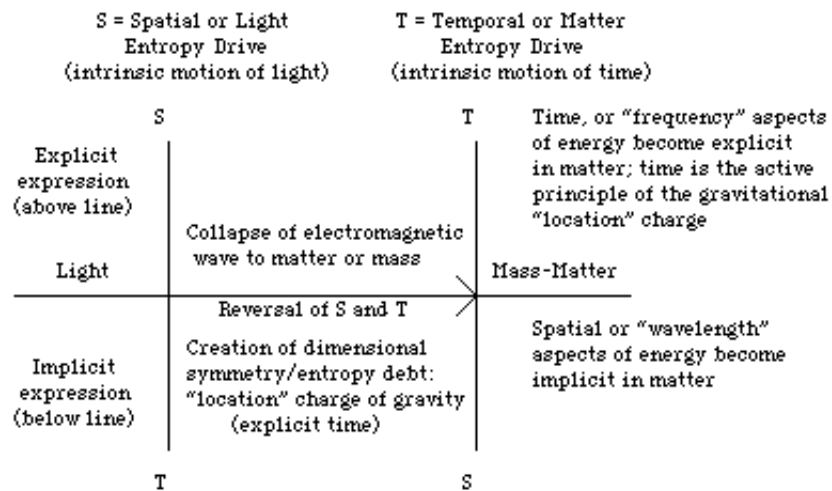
S = Spatial or Light Entropy Drive (intrinsic motion of light)

T = Temporal or Matter Entropy Drive (intrinsic motion of time)

S

T

Time, or "frequency" aspects of energy become explicit in matter; time is the active principle of the gravitational "location" charge

Explicit expression (above line)

Collapse of electromagnetic wave to matter or mass

Light

Mass-Matter

Reversal of S and T

Spatial or "wavelength" aspects of energy become implicit in matter

Implicit expression (below line)

Creation of dimensional symmetry/entropy debt: "location" charge of gravity (explicit time)

T

S